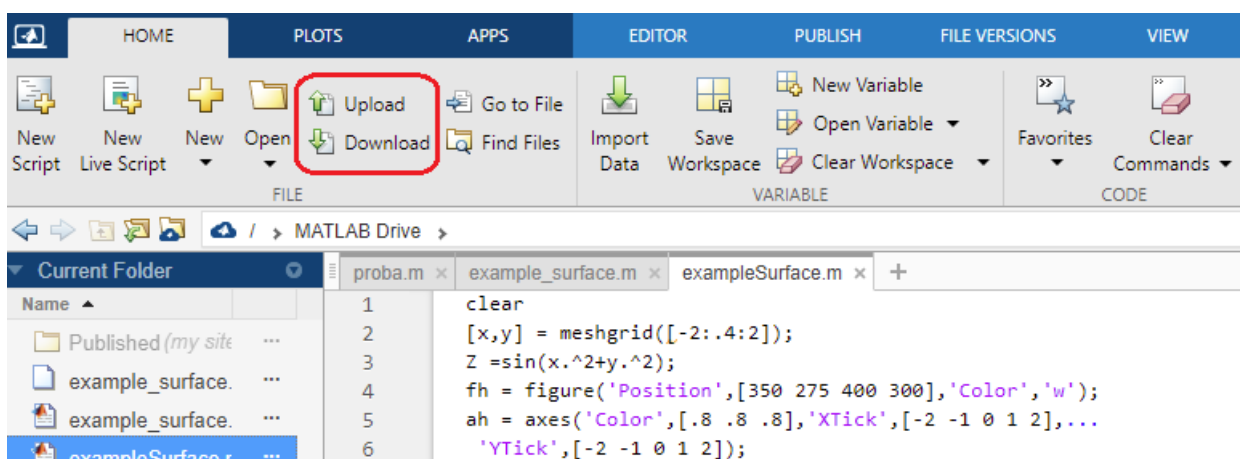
HOME PLOTS APPS EDITOR PUBLISH FILE VERSIONS VIEW

New Script | New Live Script | New | Open | Upload | Download | Go to File | Find Files | Import Data | Save Workspace | New Variable | Open Variable | Clear Workspace | Favorites | Clear Commands

FILE VARIABLE CODE

/ > MATLAB Drive >

Current Folder

Name ▲

Published (my site ...

example_surface. ...

example_surface. ...

exampleSurface.r ...

proba.m × example_surface.m × exampleSurface.m × +

1 clear
2 [x,y] = meshgrid([-2:.4:2]);
3 Z =sin(x.^2+y.^2);
4 fh = figure('Position',[350 275 400 300],'Color','w');
5 ah = axes('Color',[.8 .8 .8],'XTick',[-2 -1 0 1 2],...
6 'YTick',[-2 -1 0 1 2]);